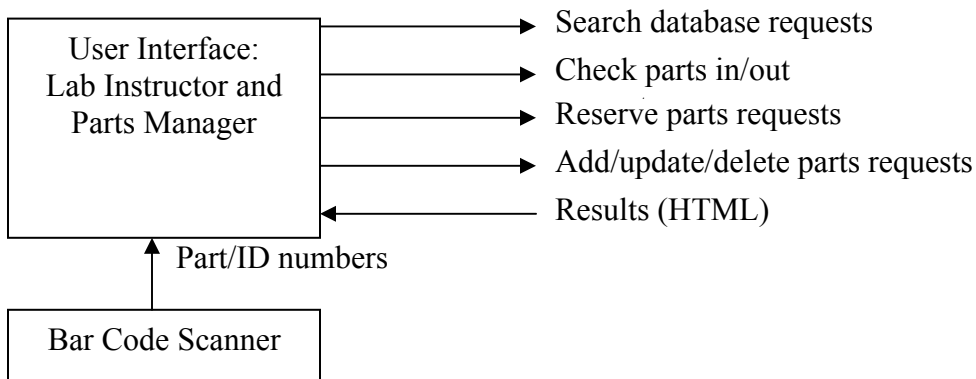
User Interface: Lab Instructor and Parts Manager

Search database requests

Check parts in/out

Reserve parts requests

Add/update/delete parts requests

Results (HTML)

Part/ID numbers

Bar Code Scanner